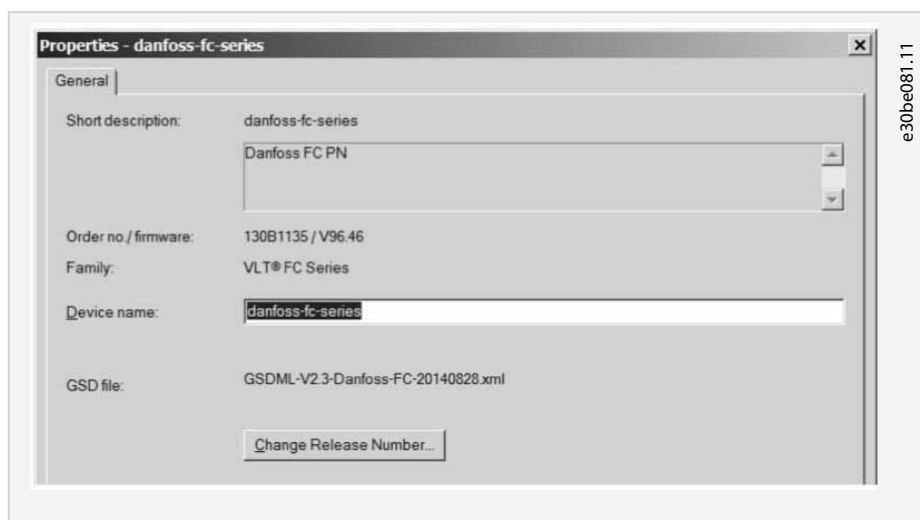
Properties - danfoss-fc-series

General

Short description: danfoss-fc-series

Danfoss FC PN

Order no./firmware: 130B1135 / V96.46

Family: VLT® FC Series

Device name: danfoss-fc-series

GSD file: GSDML-V2.3-Danfoss-FC-20140828.xml

Change Release Number...

e30be081.11